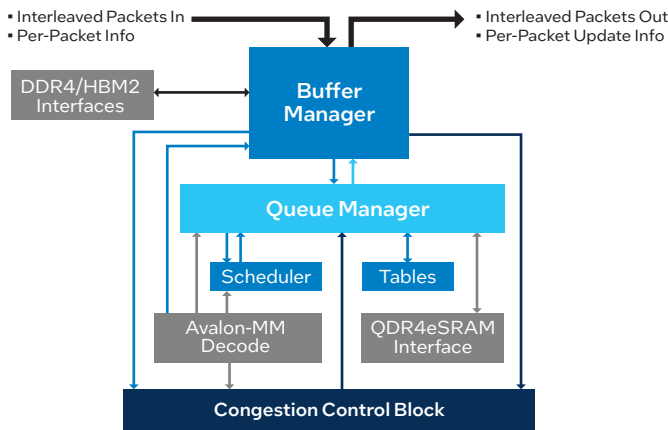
▪ Interleaved Packets In
▪ Per-Packet Info

▪ Interleaved Packets Out
▪ Per-Packet Update Info

DDR4/HBM2 Interfaces

Buffer Manager

Queue Manager

Scheduler

Tables

Avalon-MM Decode

QDR4eSRAM Interface

Congestion Control Block